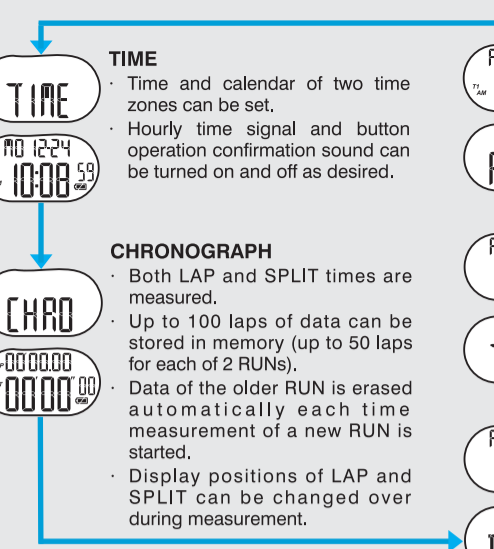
TIME
MO 12-24
10:08 59

TIME
· Time and calendar of two time zones can be set.
· Hourly time signal and button operation confirmation sound can be turned on and off as desired.

CHRO
0000.00
00'00" 00

CHRONOGRAPH
· Both LAP and SPLIT times are measured.
· Up to 100 laps of data can be stored in memory (up to 50 laps for each of 2 RUNs).
· Data of the older RUN is erased automatically each time measurement of a new RUN is started.
· Display positions of LAP and SPLIT can be changed over during measurement.

F
T1 AM
R
F
F